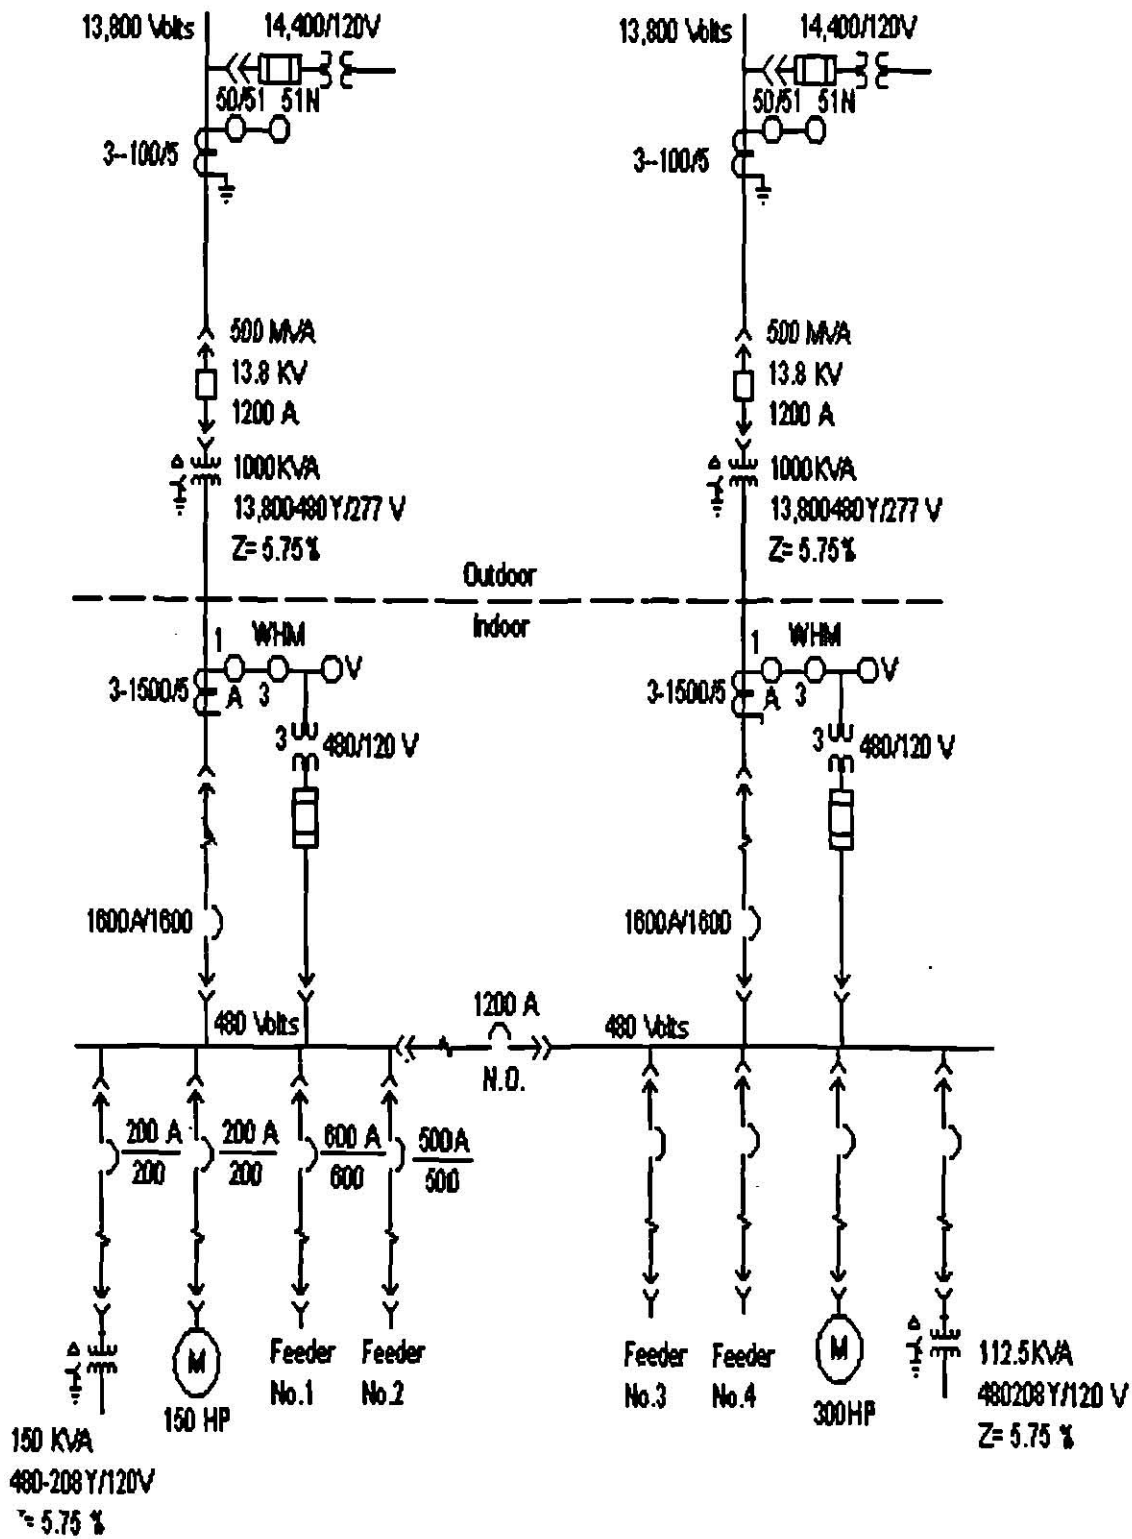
13,800 Volts
14,400/120V
50/51 51N
3-100/5

13,800 Volts
14,400/120V
50/51 51N
3-100/5

500 MVA
13.8 KV
1200 A
1000KVA
13,800-480Y/277 V
Z= 5.75%

500 MVA
13.8 KV
1200 A
1000KVA
13,800-480Y/277 V
Z= 5.75%

Outdoor
Indoor

1 WHM
3-1500/5 A 3 V
3 480/120 V

1 WHM
3-1500/5 A 3 V
3 480/120 V

1600A/1600

1600A/1600

480 Volts
1200 A
N.O.
480 Volts

$\frac{200 A}{200}$ $\frac{200 A}{200}$ $\frac{600 A}{600}$ $\frac{500A}{500}$

150 KVA
480-208Y/120V
Z= 5.75 %

M
150 HP

Feeder No.1
Feeder No.2
Feeder No.3
Feeder No.4

M
300HP

112.5KVA
480208Y/120 V
Z= 5.75 %